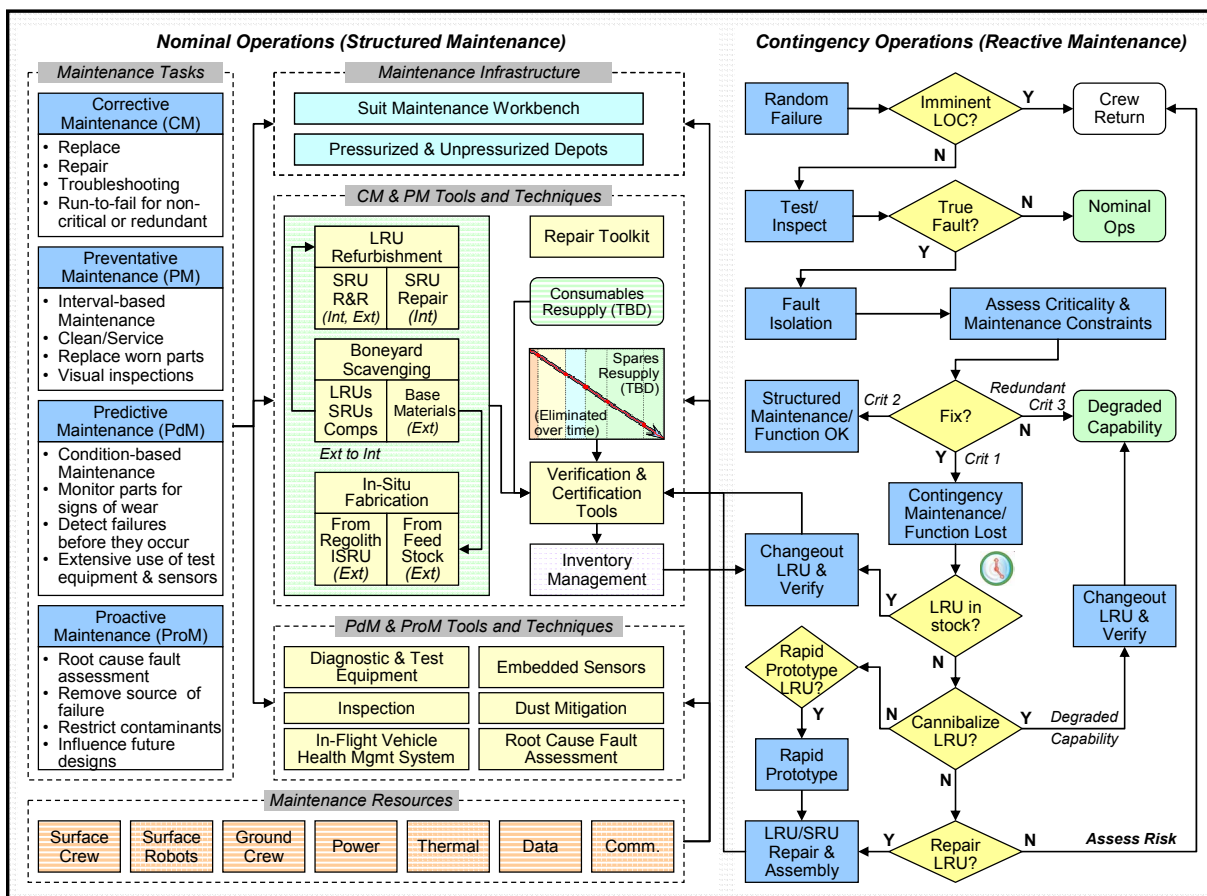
Nominal Operations (Structured Maintenance)

Maintenance Tasks

Corrective Maintenance (CM)
- Replace
- Repair
- Troubleshooting
- Run-to-fail for non-critical or redundant

Preventative Maintenance (PM)
- Interval-based Maintenance
- Clean/Service
- Replace worn parts
- Visual inspections

Predictive Maintenance (PdM)
- Condition-based Maintenance
- Monitor parts for signs of wear
- Detect failures before they occur
- Extensive use of test equipment & sensors

Proactive Maintenance (ProM)
- Root cause fault assessment
- Remove source of failure
- Restrict contaminants
- Influence future designs

Maintenance Infrastructure

Suit Maintenance Workbench

Pressurized & Unpressurized Depots

CM & PM Tools and Techniques

LRU Refurbishment

SRU R&R (Int, Ext)

SRU Repair (Int)

Boneyard Scavenging

LRUs SRUs Comps

Base Materials (Ext)

Ext to Int

In-Situ Fabrication

From Regolith ISRU (Ext)

From Feed Stock (Ext)

Repair Toolkit

Consumables Resupply (TBD)

Spares Resupply (TBD)

(Eliminated over time)

Verification & Certification Tools

Inventory Management

PdM & ProM Tools and Techniques

Diagnostic & Test Equipment

Embedded Sensors

Inspection

Dust Mitigation

In-Flight Vehicle Health Mgmt System

Root Cause Fault Assessment

Maintenance Resources

Surface Crew

Surface Robots

Ground Crew

Power

Thermal

Data

Comm.

Contingency Operations (Reactive Maintenance)

Random Failure

Imminent LOC?

Y

Crew Return

N

Test/ Inspect

True Fault?

N

Nominal Ops

Y

Fault Isolation

Assess Criticality & Maintenance Constraints

Structured Maintenance/ Function OK

Crit 2

Fix?

Redundant Crit 3

N

Degraded Capability

Y

Crit 1

Contingency Maintenance/ Function Lost

Changeout LRU & Verify

Y

LRU in stock?

Changeout LRU & Verify

N

Rapid Prototype LRU?

Y

N

Cannibalize LRU?

Y

Degraded Capability

Rapid Prototype

LRU/SRU Repair & Assembly

Y

Repair LRU?

N

Assess Risk